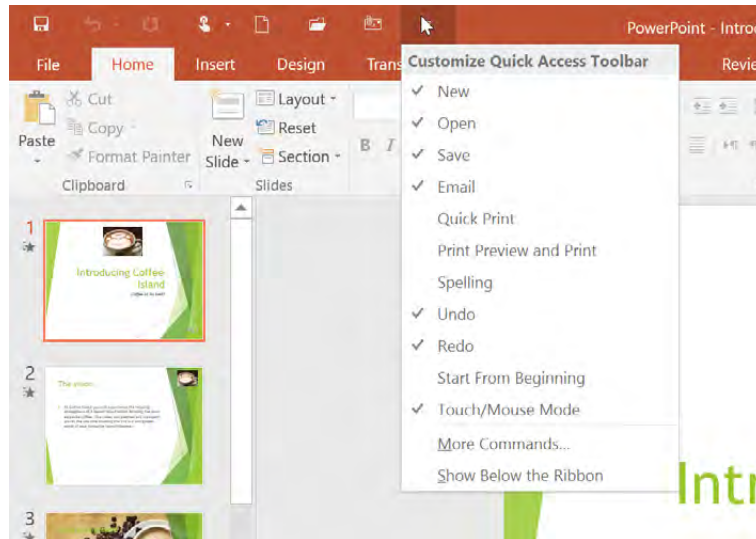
PowerPoint - Intro

File Home Insert Design Trans Revie

Cut
Copy
Paste
Format Painter
Clipboard

New Slide
Layout
Reset
Section
Slides

B I

Customize Quick Access Toolbar
✓ New
✓ Open
✓ Save
✓ Email
Quick Print
Print Preview and Print
Spelling
✓ Undo
✓ Redo
Start From Beginning
✓ Touch/Mouse Mode
More Commands...
Show Below the Ribbon

1
Introducing Coffee Island
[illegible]

2
The vision...
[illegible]

3

Intr